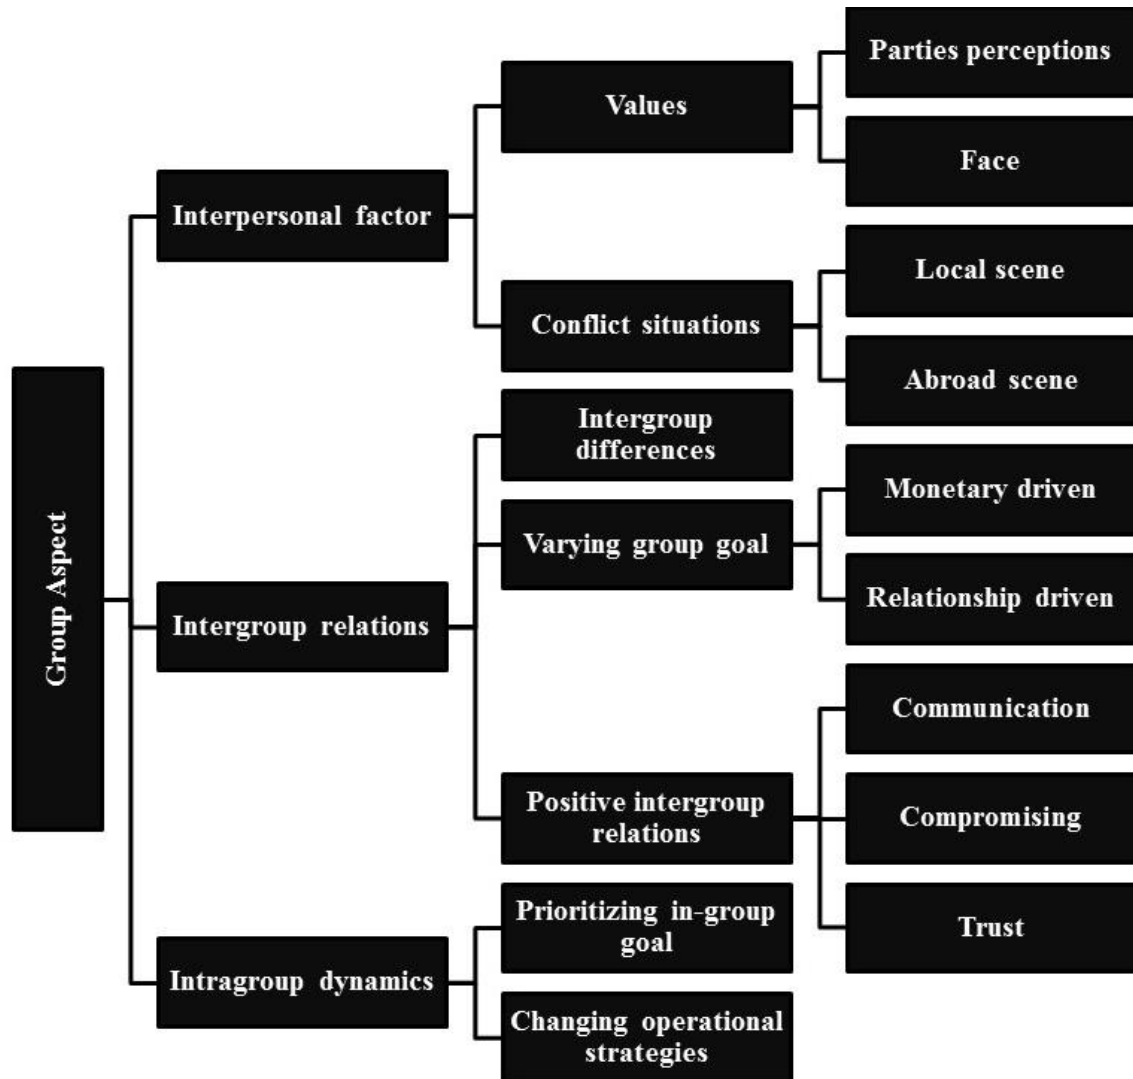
Group Aspect

Interpersonal factor

Values

Parties perceptions

Face

Conflict situations

Local scene

Abroad scene

Intergroup relations

Intergroup differences

Varying group goal

Monetary driven

Relationship driven

Positive intergroup relations

Communication

Compromising

Trust

Intragroup dynamics

Prioritizing in-group goal

Changing operational strategies